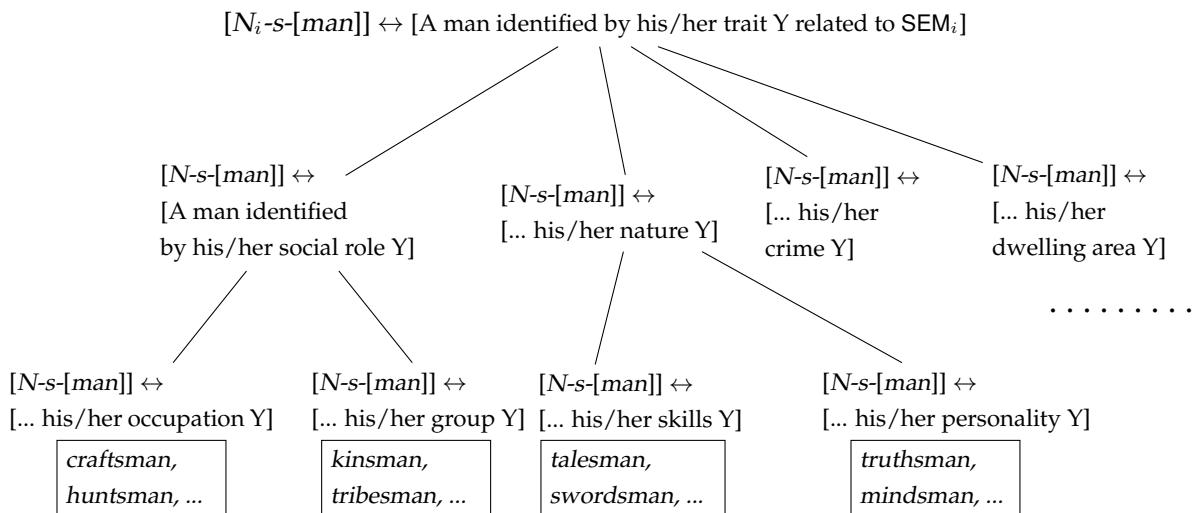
$[N_i\text{-}s\text{-}[man]] \leftrightarrow$ [A man identified by his/her trait Y related to SEM$_i$]

$[N\text{-}s\text{-}[man]] \leftrightarrow$ [A man identified by his/her social role Y]

$[N\text{-}s\text{-}[man]] \leftrightarrow$ [... his/her nature Y]

$[N\text{-}s\text{-}[man]] \leftrightarrow$ [... his/her crime Y]

$[N\text{-}s\text{-}[man]] \leftrightarrow$ [... his/her dwelling area Y]

.........

$[N\text{-}s\text{-}[man]] \leftrightarrow$ [... his/her occupation Y]

craftsman, huntsman, ...

$[N\text{-}s\text{-}[man]] \leftrightarrow$ [... his/her group Y]

kinsman, tribesman, ...

$[N\text{-}s\text{-}[man]] \leftrightarrow$ [... his/her skills Y]

talesman, swordsman, ...

$[N\text{-}s\text{-}[man]] \leftrightarrow$ [... his/her personality Y]

truthsman, mindsman, ...